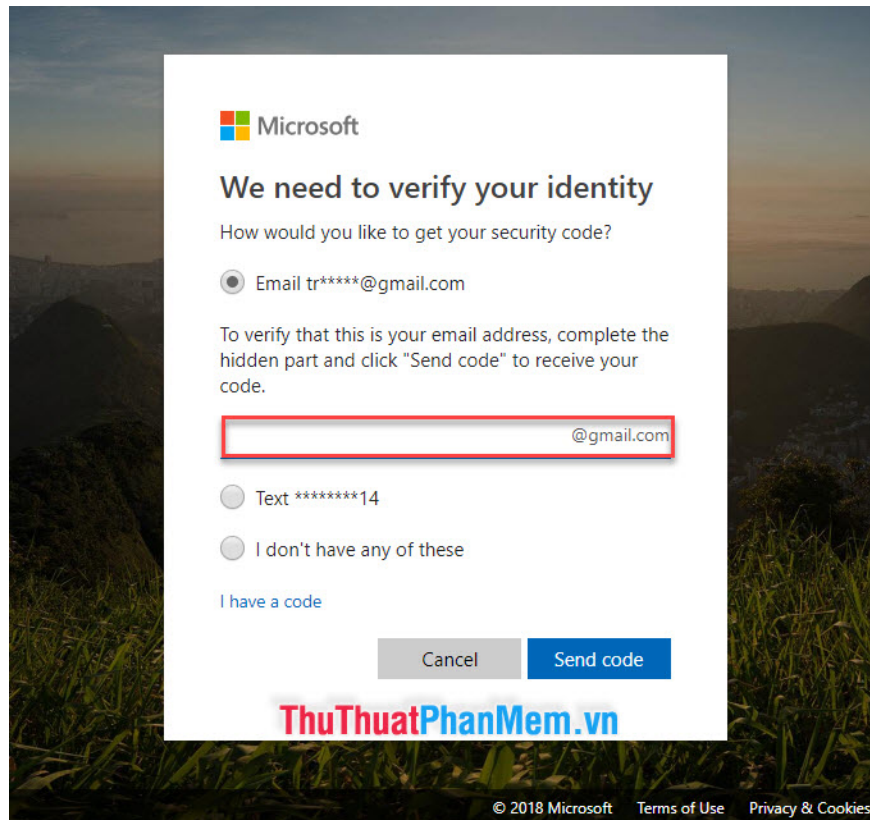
Microsoft

We need to verify your identity

How would you like to get your security code?

Email tr*****@gmail.com

To verify that this is your email address, complete the hidden part and click "Send code" to receive your code.

@gmail.com

Text ********14

I don't have any of these

I have a code

Cancel

Send code

ThuThuatPhanMem.vn

© 2018 Microsoft Terms of Use Privacy & Cookies